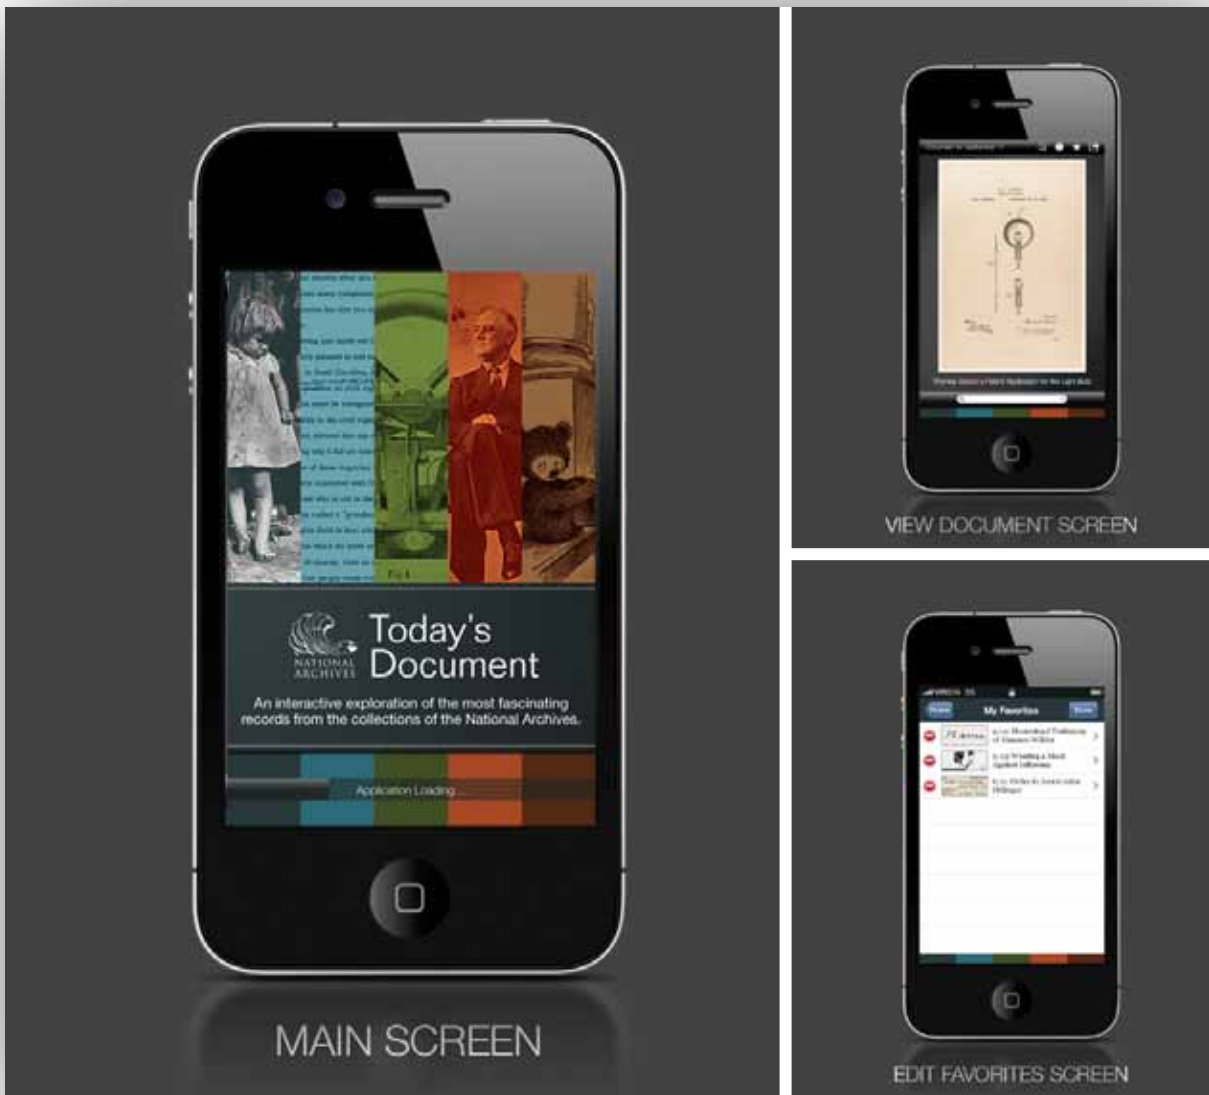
NATIONAL ARCHIVES

Today's Document

An interactive exploration of the most fascinating records from the collections of the National Archives.

Application Loading...

MAIN SCREEN

Thomas Edison's Patent Application for the Light Bulb

VIEW DOCUMENT SCREEN

My Favorites

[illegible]

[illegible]

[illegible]

EDIT FAVORITES SCREEN